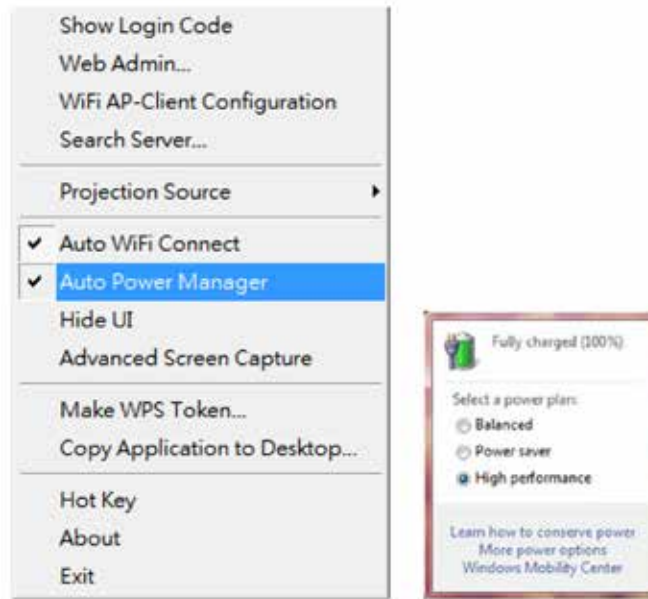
Show Login Code
Web Admin...
WiFi AP-Client Configuration
Search Server...

Projection Source

✔ Auto WiFi Connect
✔ Auto Power Manager
Hide UI
Advanced Screen Capture

Make WPS Token...
Copy Application to Desktop...

Hot Key
About
Exit

Fully charged (100%)

Select a power plan:
Balanced
Power saver
High performance

Learn how to conserve power
More power options
Windows Mobility Center